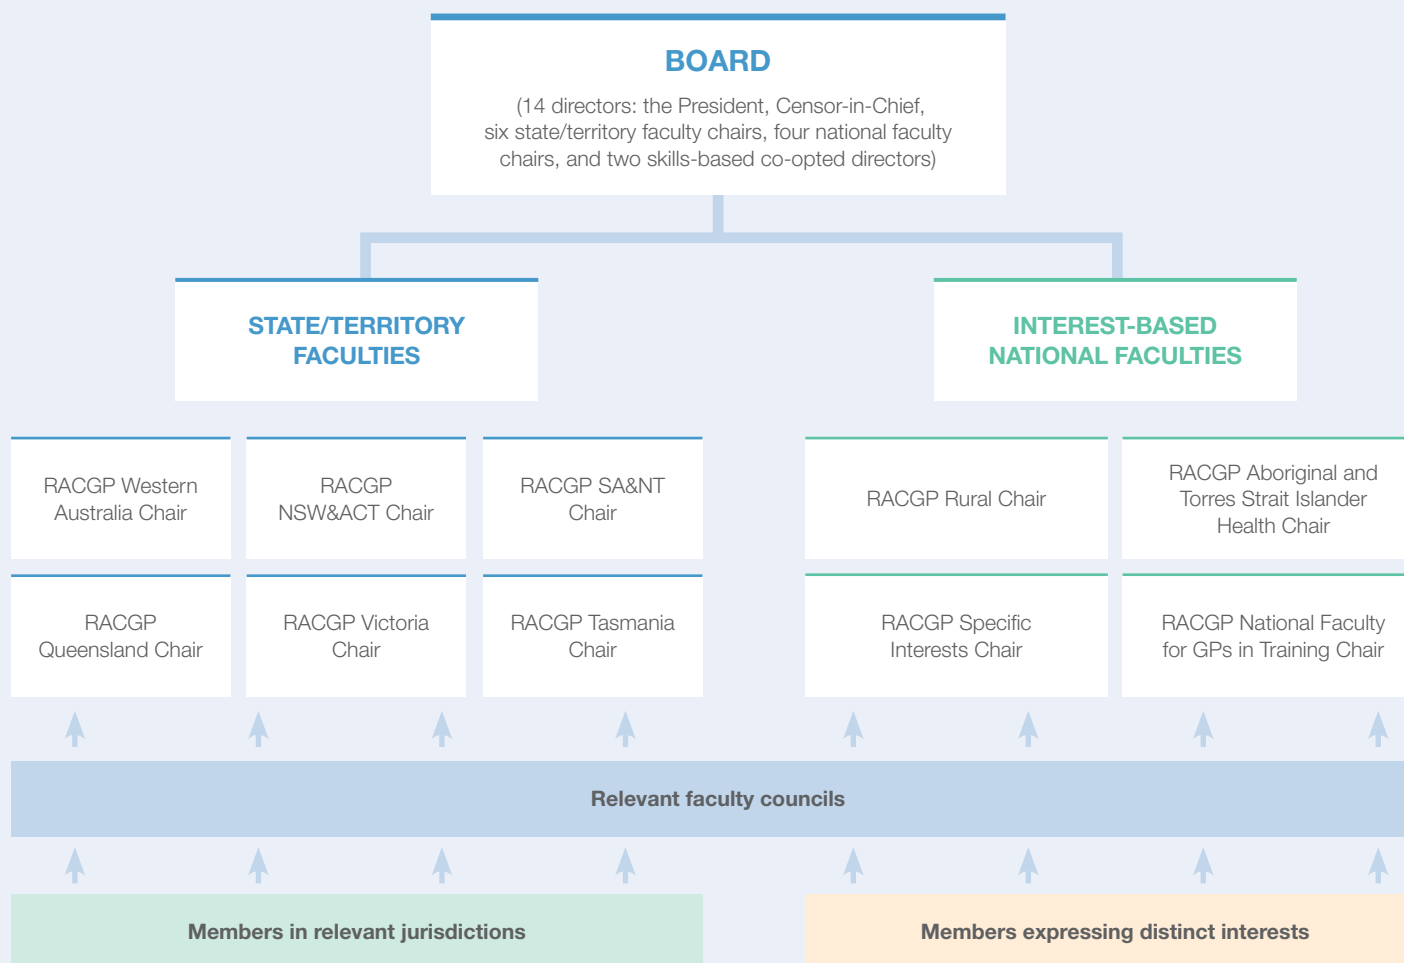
BOARD

(14 directors: the President, Censor-in-Chief, six state/territory faculty chairs, four national faculty chairs, and two skills-based co-opted directors)

STATE/TERRITORY FACULTIES

INTEREST-BASED NATIONAL FACULTIES

RACGP Western Australia Chair

RACGP NSW&ACT Chair

RACGP SA&NT Chair

RACGP Queensland Chair

RACGP Victoria Chair

RACGP Tasmania Chair

RACGP Rural Chair

RACGP Aboriginal and Torres Strait Islander Health Chair

RACGP Specific Interests Chair

RACGP National Faculty for GPs in Training Chair

Relevant faculty councils

Members in relevant jurisdictions

Members expressing distinct interests